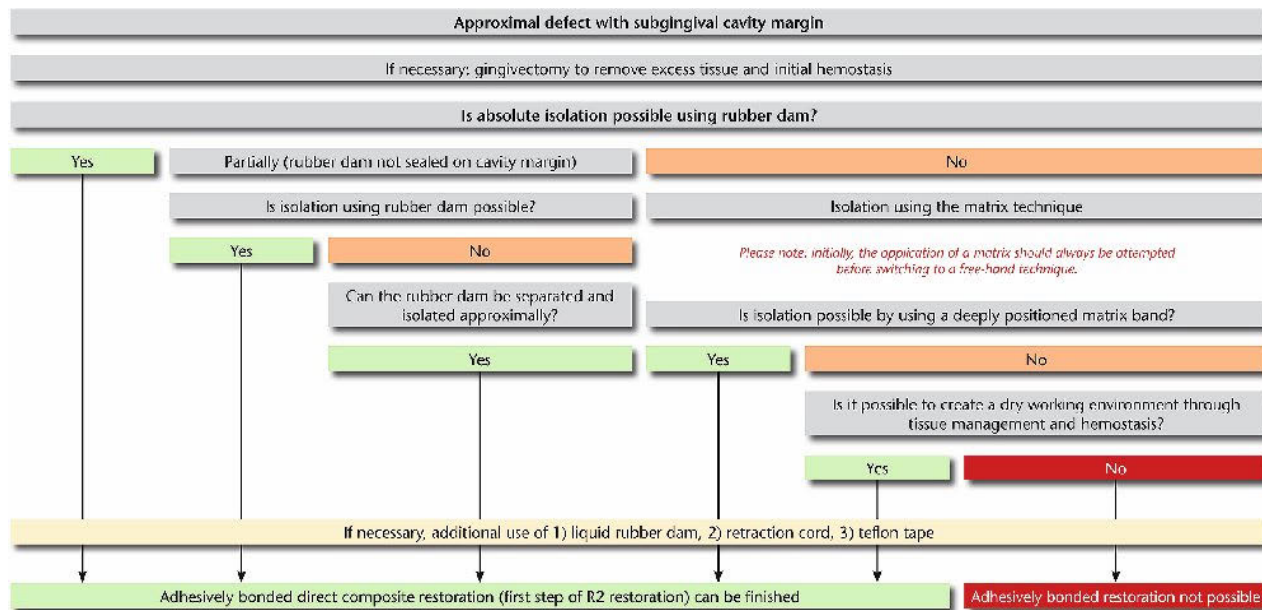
Approximal defect with subgingival cavity margin

If necessary: gingivectomy to remove excess tissue and initial hemostasis

Is absolute isolation possible using rubber dam?

Yes

Partially (rubber dam not sealed on cavity margin)

No

Is isolation using rubber dam possible?

Isolation using the matrix technique

Yes

No

Please note, initially, the application of a matrix should always be attempted before switching to a free-hand technique.

Can the rubber dam be separated and isolated approximally?

Is isolation possible by using a deeply positioned matrix band?

Yes

Yes

No

Is it possible to create a dry working environment through tissue management and hemostasis?

Yes

No

If necessary, additional use of 1) liquid rubber dam, 2) retraction cord, 3) teflon tape

Adhesively bonded direct composite restoration (first step of R2 restoration) can be finished

Adhesively bonded restoration not possible